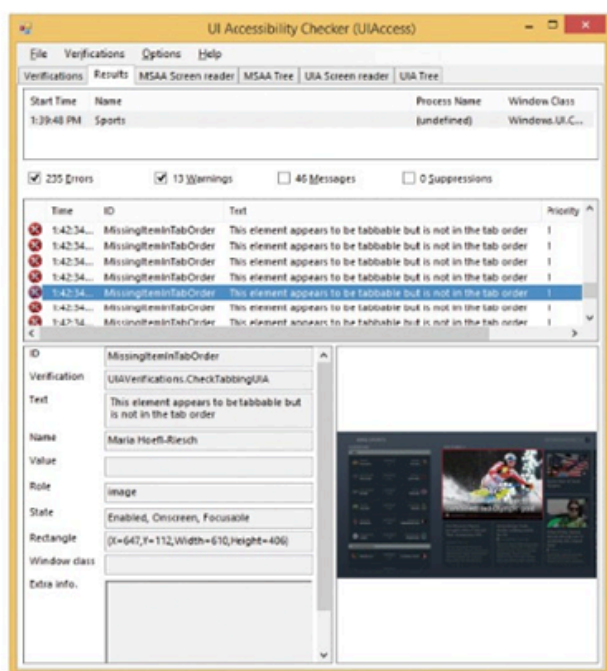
UI Accessibility Checker (UIAccess)

File Verifications Options Help

Verifications Results MSAA Screen reader MSAA Tree UIA Screen reader UIA Tree

| Start Time | Name | Process Name | Window Class |
|---|---|---|---|
| 1:39:48 PM | Sports | (undefined) | Windows.UI.C... |

235 Errors 13 Warnings 46 Messages 0 Suppressions

| Time | ID | Text | Priority |
|---|---|---|---|
| 1:42:34... | MissingItemInTabOrder | This element appears to be tabbable but is not in the tab order | 1 |
| 1:42:34... | MissingItemInTabOrder | This element appears to be tabbable but is not in the tab order | 1 |
| 1:42:34... | MissingItemInTabOrder | This element appears to be tabbable but is not in the tab order | 1 |
| 1:42:34... | MissingItemInTabOrder | This element appears to be tabbable but is not in the tab order | 1 |
| 1:42:34... | MissingItemInTabOrder | This element appears to be tabbable but is not in the tab order | 1 |
| 1:42:34... | MissingItemInTabOrder | This element appears to be tabbable but is not in the tab order | 1 |
| 1:42:34... | MissingItemInTabOrder | This element appears to be tabbable but is not in the tab order | 1 |

ID MissingItemInTabOrder
Verification UIAVerifications.CheckTabbingUIA
Text This element appears to be tabbable but is not in the tab order
Name Maria Hoefl-Riesch
Value
Role image
State Enabled, Onscreen, Focusable
Rectangle {X=647,Y=112,Width=610,Height=406}
Window class
Extra info.